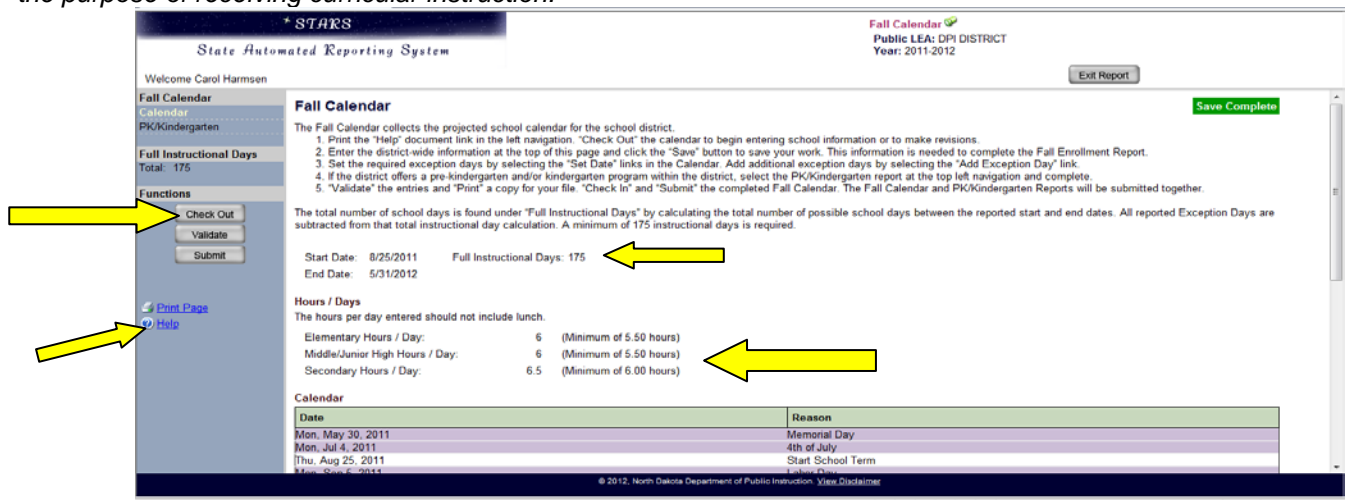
the purpose of receiving curricular instruction.

*STARS
State Automated Reporting System

Fall Calendar
Public LEA: DPI DISTRICT
Year: 2011-2012

Welcome Carol Harmsen

Exit Report

Fall Calendar
Calendar
PK/Kindergarten

Full Instructional Days
Total: 175

Functions
Check Out
Validate
Submit

Print Page
Help

Fall Calendar

Save Complete

The Fall Calendar collects the projected school calendar for the school district.
1. Print the "Help" document link in the left navigation. "Check Out" the calendar to begin entering school information or to make revisions.
2. Enter the district-wide information at the top of this page and click the "Save" button to save your work. This information is needed to complete the Fall Enrollment Report.
3. Set the required exception days by selecting the "Set Date" links in the Calendar. Add additional exception days by selecting the "Add Exception Day" link.
4. If the district offers a pre-kindergarten and/or kindergarten program within the district, select the PK/Kindergarten report at the top left navigation and complete.
5. "Validate" the entries and "Print" a copy for your file. "Check In" and "Submit" the completed Fall Calendar. The Fall Calendar and PK/Kindergarten Reports will be submitted together.

The total number of school days is found under "Full Instructional Days" by calculating the total number of possible school days between the reported start and end dates. All reported Exception Days are subtracted from that total instructional day calculation. A minimum of 175 instructional days is required.

Start Date: 8/25/2011 Full Instructional Days: 175
End Date: 5/31/2012

Hours / Days
The hours per day entered should not include lunch.

Elementary Hours / Day: 6 (Minimum of 5.50 hours)
Middle/Junior High Hours / Day: 6 (Minimum of 5.50 hours)
Secondary Hours / Day: 6.5 (Minimum of 6.00 hours)

Calendar

| Date | Reason |
|---|---|
| Mon, May 30, 2011 | Memorial Day |
| Mon, Jul 4, 2011 | 4th of July |
| Thu, Aug 25, 2011 | Start School Term |
| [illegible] | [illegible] |

© 2012, North Dakota Department of Public Instruction. View Disclaimer